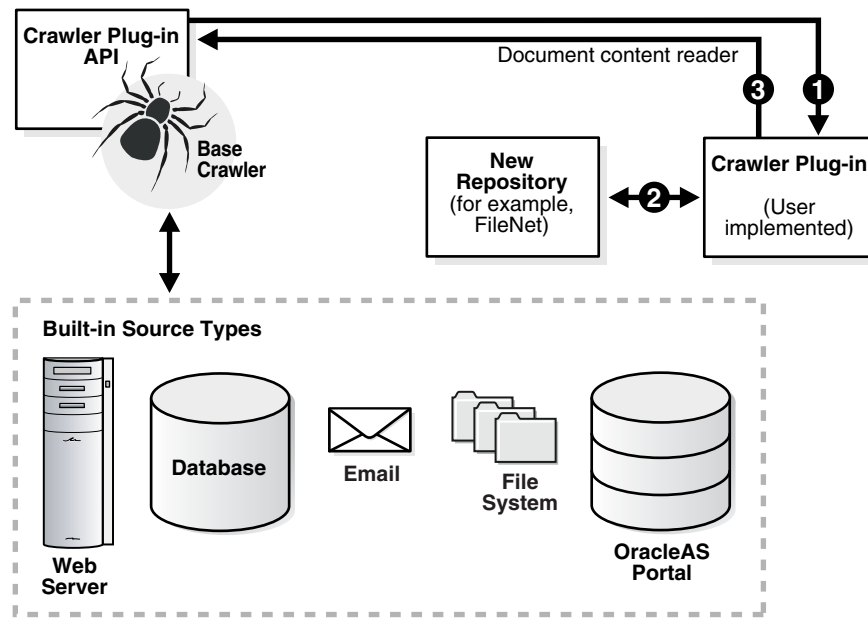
Crawler Plug-in API

Document content reader

3

1

Base Crawler

New Repository (for example, FileNet)

2

Crawler Plug-in (User implemented)

Built-in Source Types

Database

Email

File System

Web Server

OracleAS Portal